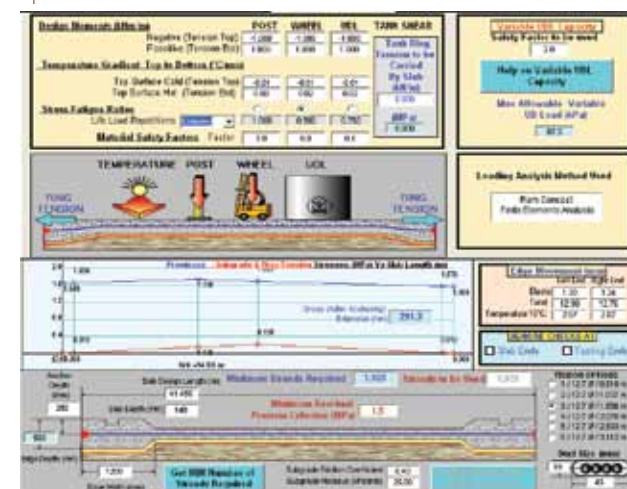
Design Moments Affecting | POST | WHEEL | UDL | TANK SHEAR
Negative (Tension Top) | -1.000 | -1.000 | -1.000
Positive (Tension Btm) | 1.000 | 1.000 | 1.000

Temperature Gradient Top to Bottom (°C/mm)
Top Surface Cold (Tension Top) | -0.01 | -0.01 | -0.01
Top Surface Hot (Tension Btm) | 0.02 | 0.02 | 0.02

Stress Fatigue Ratios
Life Load Repetitions | 1.000 | 0.950 | 0.750

Material Safety Factors | Factor | 1.0 | 0.9 | 0.8

Tank Ring Tension to be Carried By Slab (kN/m)
0.000
(kN/m)
0.000

Variable UDL Capacity
Safety Factor to be used
2.0
Help on Variable UDL Capacity
Max Allowable Variable UD Load (kPa)
87.2

TEMPERATURE POST WHEEL UDL
TING TENSION
TING TENSION

Loading Analysis Method Used
Rum Concept
Finite Elements Analysis

Prestress - Subgrade & Slab Friction Stresses (MPa) Vs Slab Length (m)
1.00
1.00
1.00
0.00
Stress (After Anchoring) Extension (mm)
291.3
0.00
0.00

Edge Movement (mm)
Elastic | 7.30 | 7.26
Total | 12.90 | 12.75
Temperature 10°C | 2.07 | 2.07

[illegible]
☐ Slab Ends ☐ Tooling Ends

Anchor Depth (mm)
200
Slab Design Length (m)
41.450
Slab Depth (mm)
140
Minimum Strands Required
1.523
Strands to be Used
1.523
Minimum Residual Prestress Collection (MPa)
1.5
600
Edge Depth (mm)
1200
Get MIN Number of Strands Required
Subgrade Friction Coefficient
0.40
Subgrade Restraint (kN/m²)
20.00

Tendon Options
5 / 12.7 @ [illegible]
5 / 12.7 @ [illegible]
5 / 12.7 @ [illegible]
5 / 12.7 @ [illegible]
5 / 12.7 @ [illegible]
5 / 12.7 @ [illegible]
Duct Size (mm)
90
45